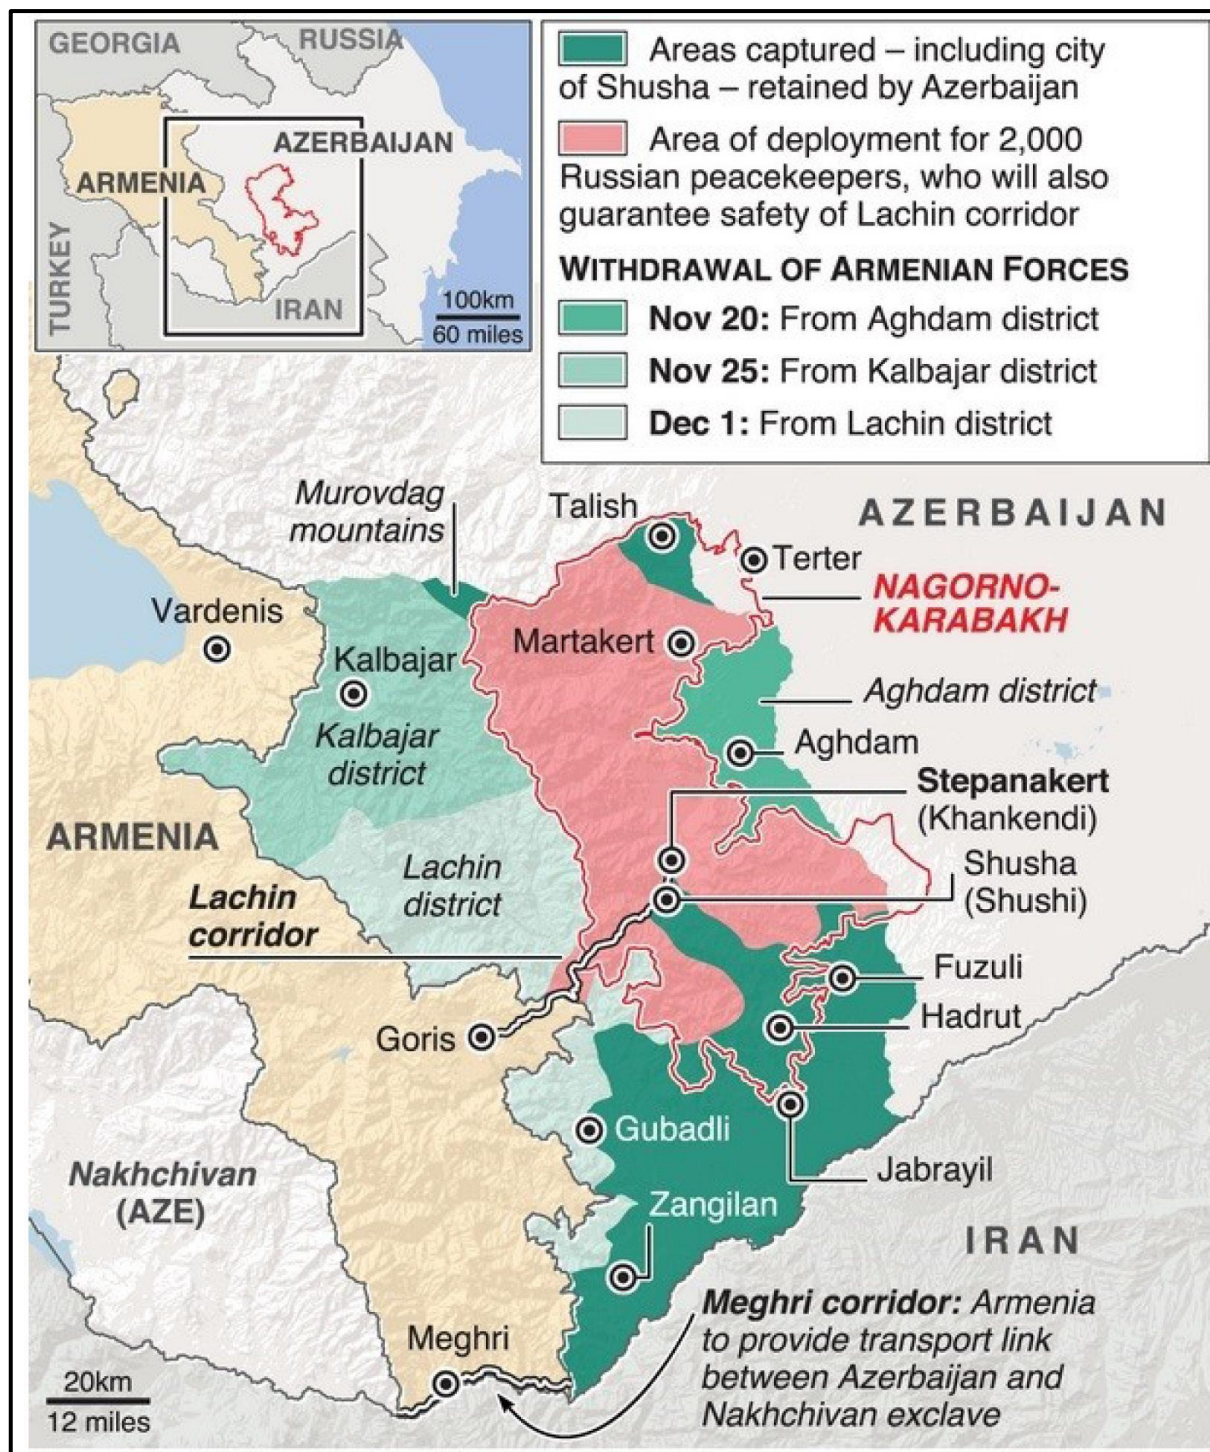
GEORGIA
RUSSIA
AZERBAIJAN
ARMENIA
TURKEY
IRAN
100km
60 miles

Areas captured – including city of Shusha – retained by Azerbaijan

Area of deployment for 2,000 Russian peacekeepers, who will also guarantee safety of Lachin corridor

WITHDRAWAL OF ARMENIAN FORCES

**Nov 20:** From Aghdam district

**Nov 25:** From Kalbajar district

**Dec 1:** From Lachin district

Murovdag mountains
Talish
AZERBAIJAN
Terter
NAGORNO-KARABAKH
Vardenis
Martakert
Kalbajar
Aghdam district
Kalbajar district
Aghdam
Stepanakert
(Khankendi)
ARMENIA
Lachin district
Shusha
(Shushi)
Lachin corridor
Fuzuli
Hadrut
Goris
Gubadli
Jabrayil
Nakhchivan
(AZE)
Zangilan
IRAN

Meghri corridor: Armenia to provide transport link between Azerbaijan and Nakhchivan exclave

Meghri
20km
12 miles